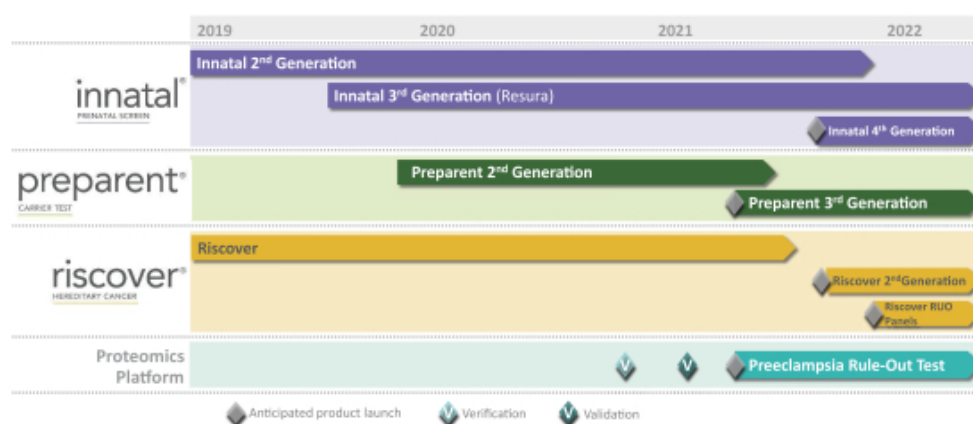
2019 2020 2021 2022

innatal®
PRENATAL SCREEN

Innatal 2nd Generation

Innatal 3rd Generation (Resura)

Innatal 4th Generation

preparent®
CARRIER TEST

Preparent 2nd Generation

Preparent 3rd Generation

riscover®
HEREDITARY CANCER

Riscover

Riscover 2nd Generation

Riscover RUO Panels

Proteomics Platform

V V

Preeclampsia Rule-Out Test

Anticipated product launch
V Verification
V Validation